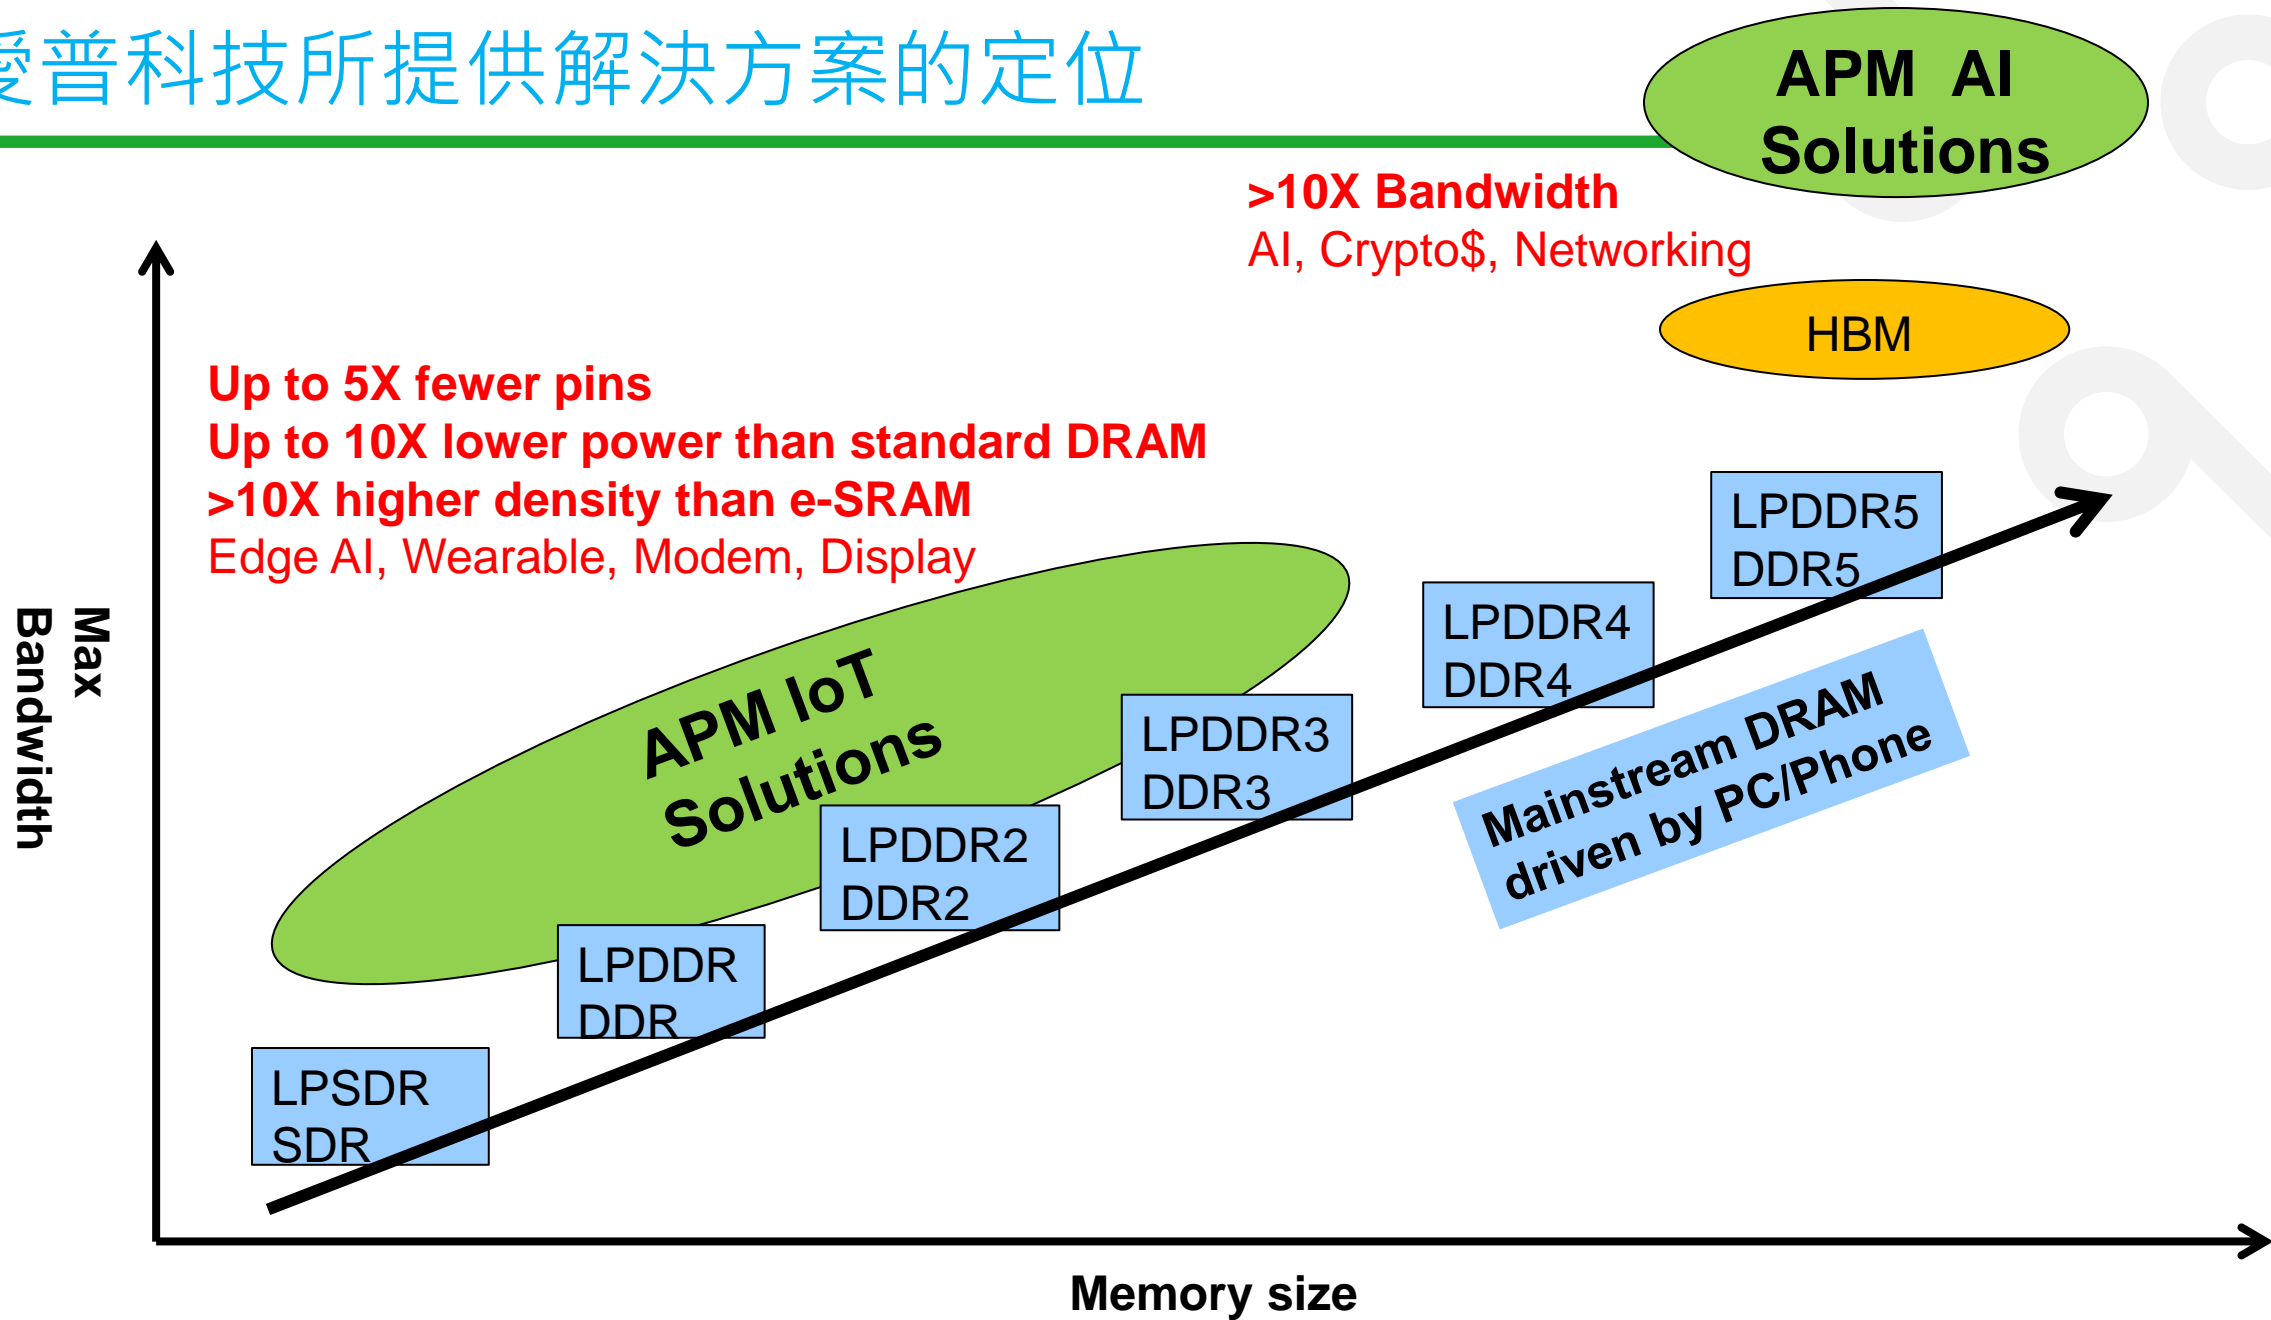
愛普科技所提供解決方案的定位

APM AI Solutions

>10X Bandwidth
AI, Crypto$, Networking

HBM

Up to 5X fewer pins
Up to 10X lower power than standard DRAM
>10X higher density than e-SRAM
Edge AI, Wearable, Modem, Display

Max Bandwidth

APM IoT Solutions

LPDDR5
DDR5

LPDDR4
DDR4

LPDDR3
DDR3

LPDDR2
DDR2

LPDDR
DDR

LPSDR
SDR

Mainstream DRAM driven by PC/Phone

Memory size